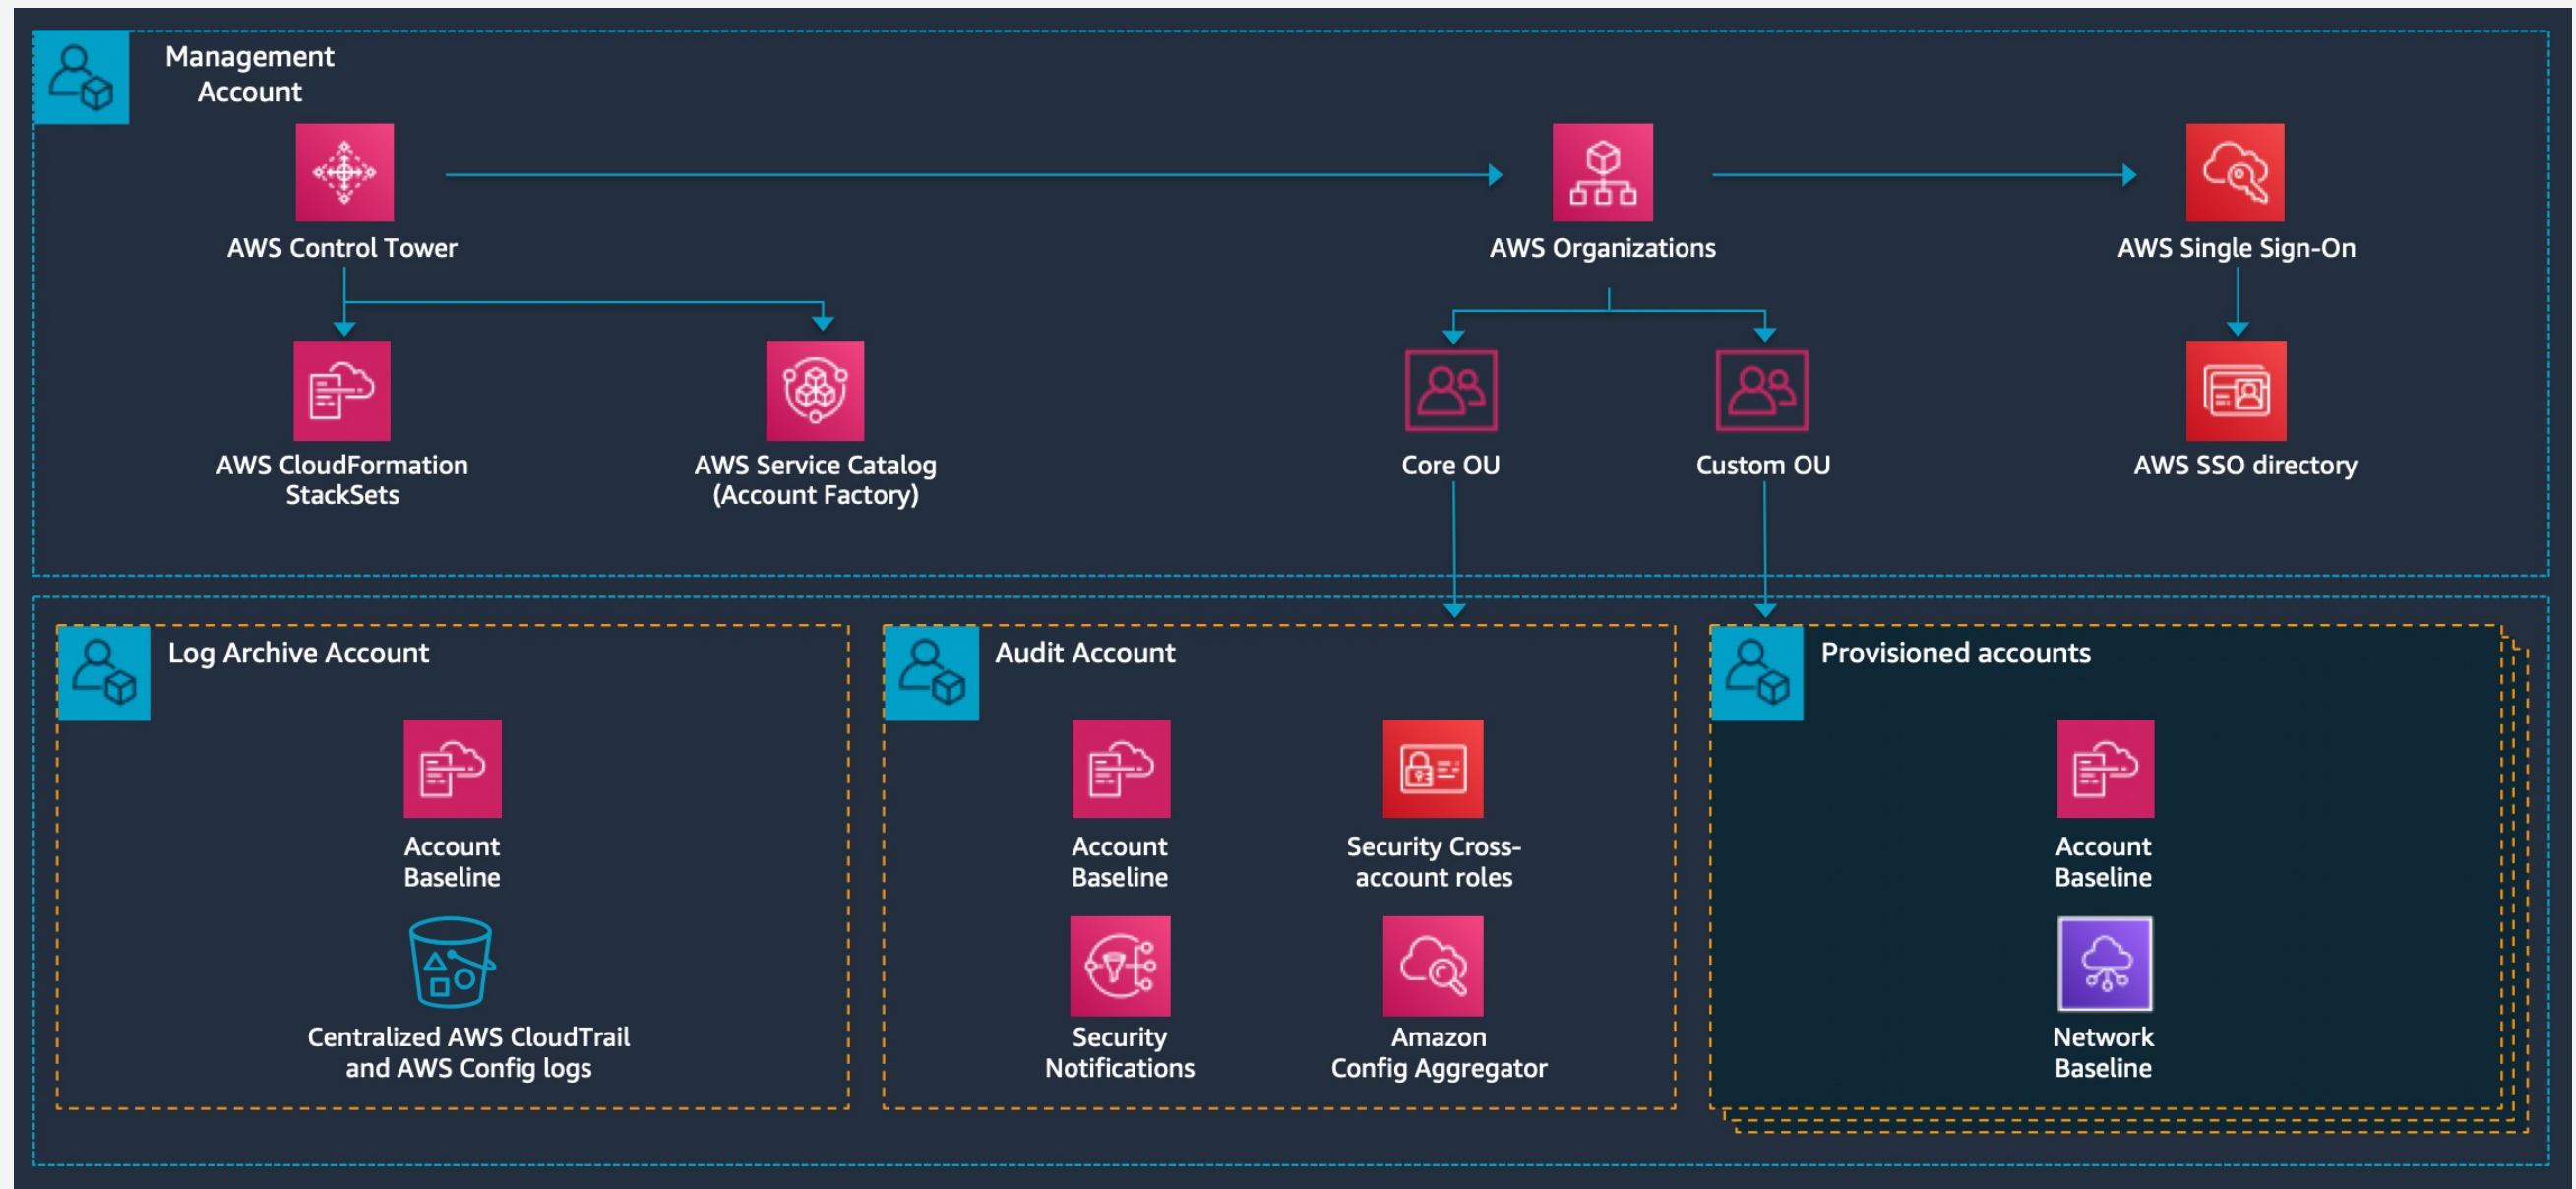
Management Account

AWS Control Tower

AWS Organizations

AWS Single Sign-On

AWS CloudFormation StackSets

AWS Service Catalog (Account Factory)

Core OU

Custom OU

AWS SSO directory

Log Archive Account

Account Baseline

Centralized AWS CloudTrail and AWS Config logs

Audit Account

Account Baseline

Security Cross-account roles

Security Notifications

Amazon Config Aggregator

Provisioned accounts

Account Baseline

Network Baseline